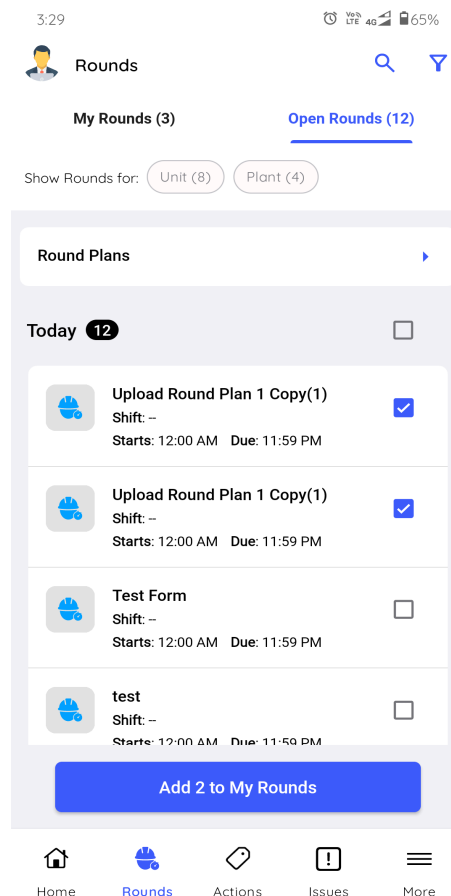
3:29 Vo LTE 4G 65%

Rounds

My Rounds (3)

Open Rounds (12)

Show Rounds for: Unit (8) Plant (4)

Round Plans

Today 12

Upload Round Plan 1 Copy(1)
Shift: --
Starts: 12:00 AM Due: 11:59 PM

Upload Round Plan 1 Copy(1)
Shift: --
Starts: 12:00 AM Due: 11:59 PM

Test Form
Shift: --
Starts: 12:00 AM Due: 11:59 PM

test
Shift: --
Starts: 12:00 AM Due: 11:59 PM

Add 2 to My Rounds

Home Rounds Actions Issues More